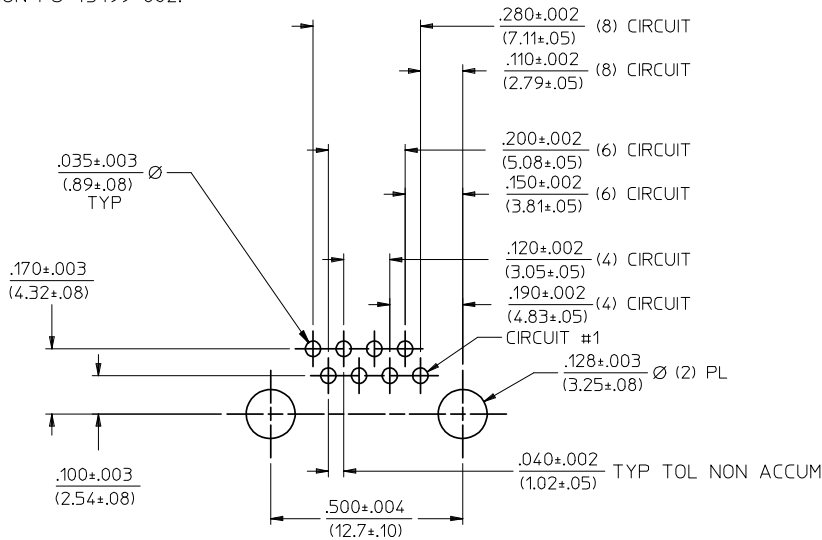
$\frac{.280\pm.002}{(7.11\pm.05)}$ (8) CIRCUIT

$\frac{.110\pm.002}{(2.79\pm.05)}$ (8) CIRCUIT

$\frac{.035\pm.003}{(.89\pm.08)}$ Ø TYP

$\frac{.200\pm.002}{(5.08\pm.05)}$ (6) CIRCUIT

$\frac{.150\pm.002}{(3.81\pm.05)}$ (6) CIRCUIT

$\frac{.170\pm.003}{(4.32\pm.08)}$

$\frac{.120\pm.002}{(3.05\pm.05)}$ (4) CIRCUIT

$\frac{.190\pm.002}{(4.83\pm.05)}$ (4) CIRCUIT

CIRCUIT #1

$\frac{.128\pm.003}{(3.25\pm.08)}$ Ø (2) PL

$\frac{.100\pm.003}{(2.54\pm.08)}$

$\frac{.040\pm.002}{(1.02\pm.05)}$ TYP TOL NON ACCUM

$\frac{.500\pm.004}{(12.7\pm.10)}$